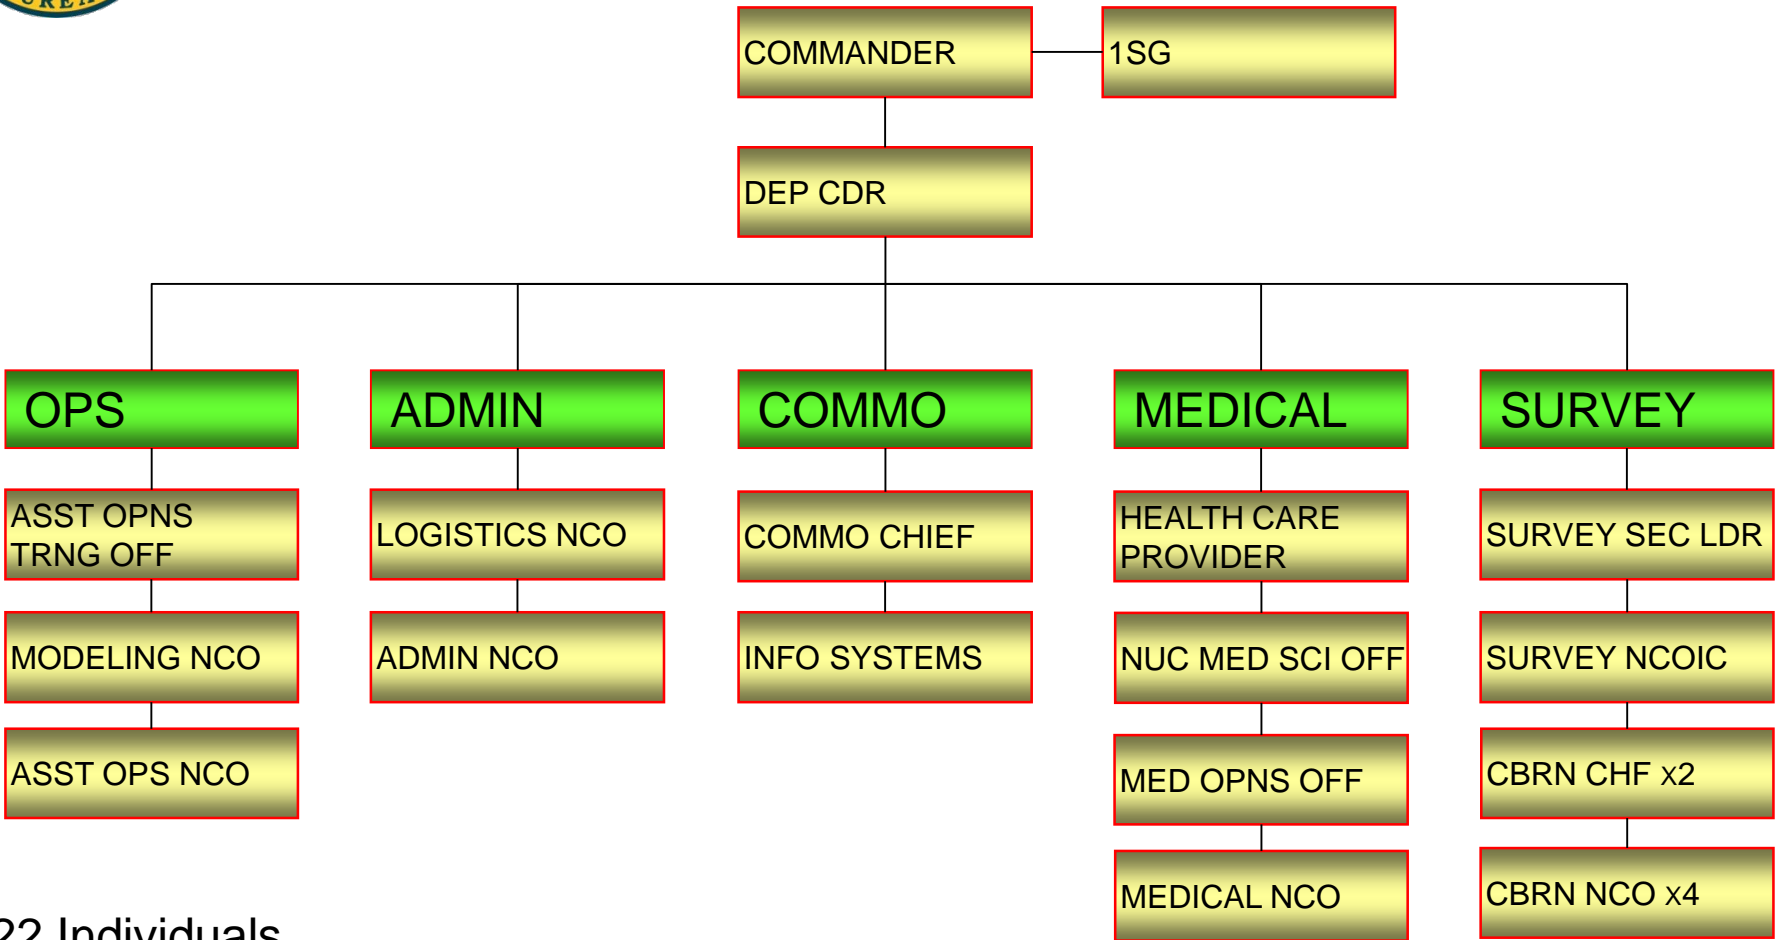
COMMANDER

1SG

DEP CDR

OPS

ASST OPNS TRNG OFF

MODELING NCO

ASST OPS NCO

ADMIN

LOGISTICS NCO

ADMIN NCO

COMMO

COMMO CHIEF

INFO SYSTEMS

MEDICAL

HEALTH CARE PROVIDER

NUC MED SCI OFF

MED OPNS OFF

MEDICAL NCO

SURVEY

SURVEY SEC LDR

SURVEY NCOIC

CBRN CHF x2

CBRN NCO x4

22 Individuals